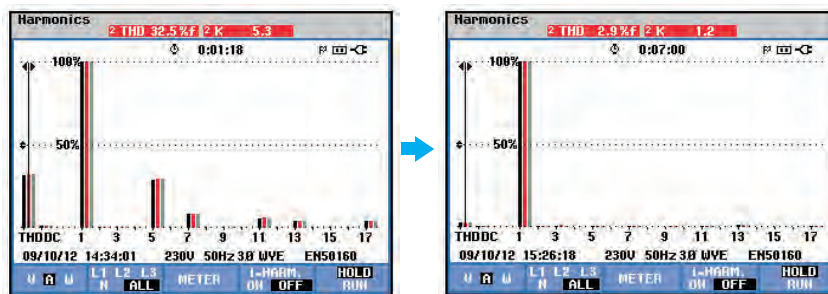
Harmonics
2 THD 32.5 %f 2 K 5.3
0:01:18
100%
50%
THD DC 1 3 5 7 9 11 13 15 17
09/10/12 14:34:01 230V 50Hz 3Ø WYE EN50160
V A W
L1 L2 L3 N ALL
METER
I-HARM. ON OFF
HOLD RUN

Harmonics
2 THD 2.9 %f 2 K 1.2
0:07:00
100%
50%
THD DC 1 3 5 7 9 11 13 15 17
09/10/12 15:26:18 230V 50Hz 3Ø WYE EN50160
V A W
L1 L2 L3 N ALL
METER
I-HARM. ON OFF
HOLD RUN